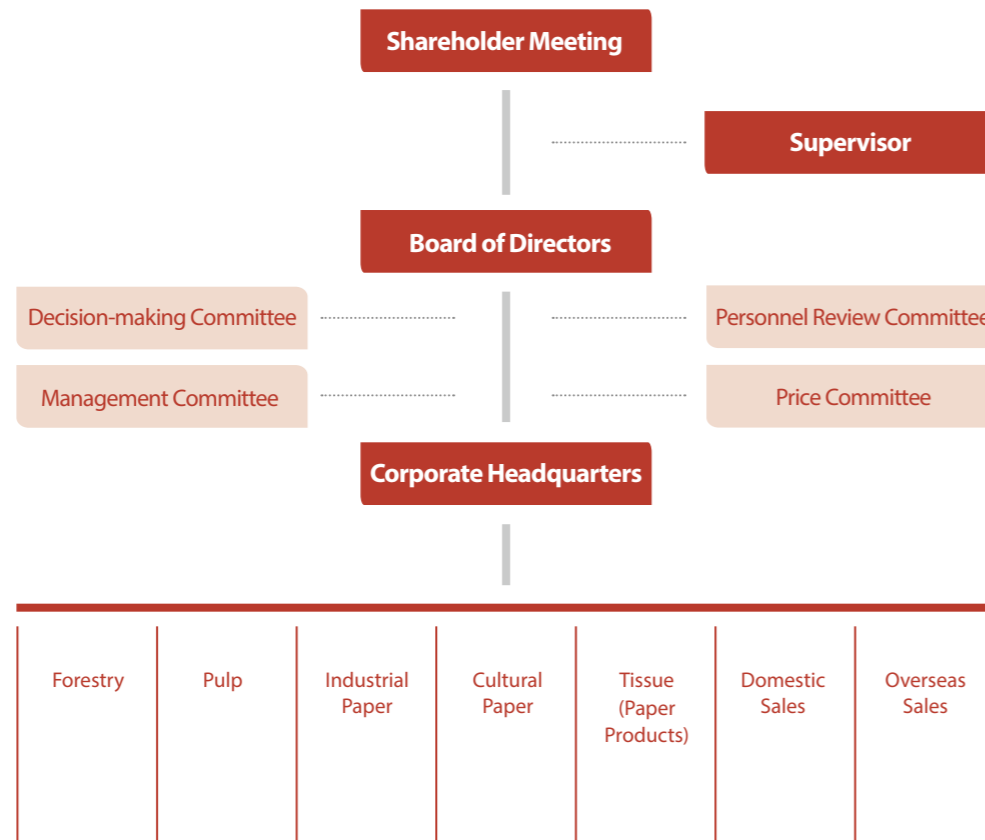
Shareholder Meeting

Supervisor

Board of Directors

Decision-making Committee

Management Committee

Personnel Review Committee

Price Committee

Corporate Headquarters

Forestry

Pulp

Industrial Paper

Cultural Paper

Tissue (Paper Products)

Domestic Sales

Overseas Sales